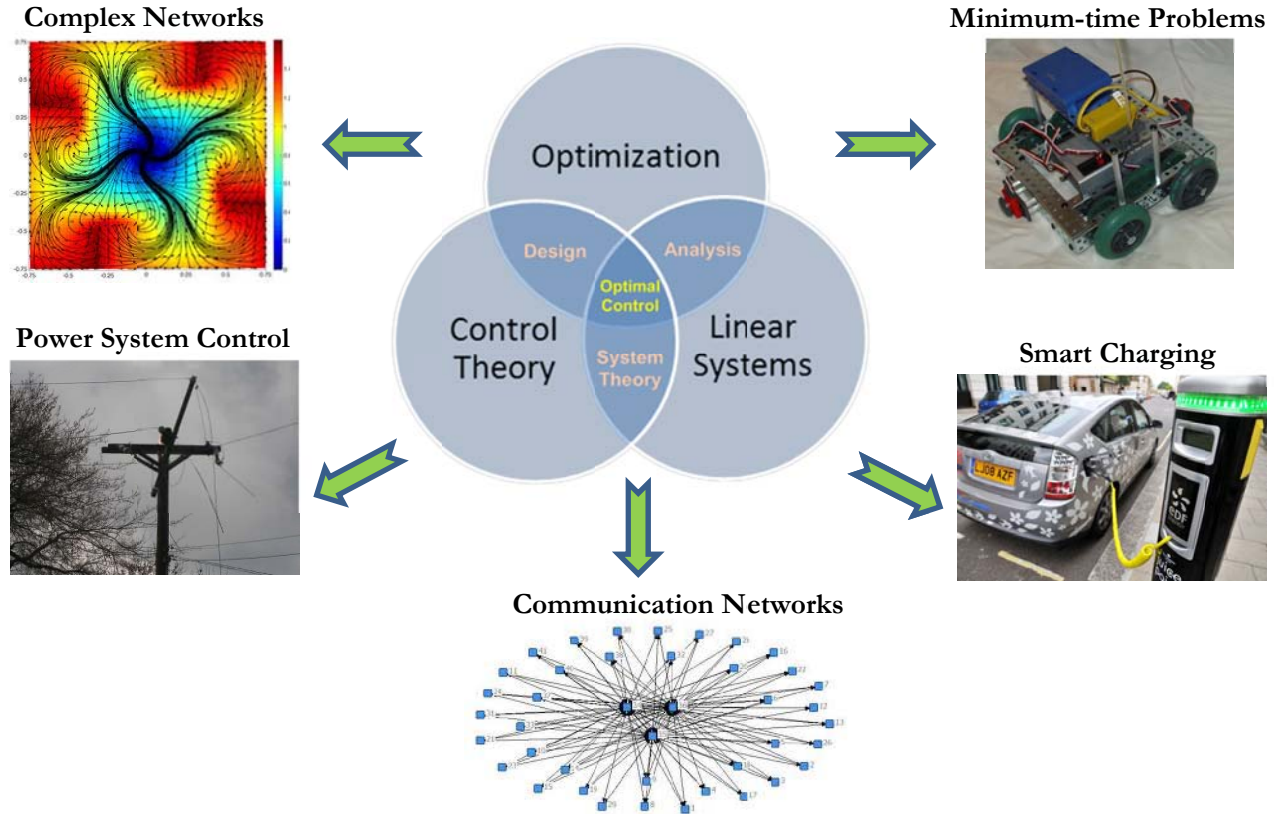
Complex Networks

Minimum-time Problems

Optimization

Design

Analysis

Optimal Control

Control Theory

Linear Systems

System Theory

Power System Control

Smart Charging

LJ08 AZF

Communication Networks